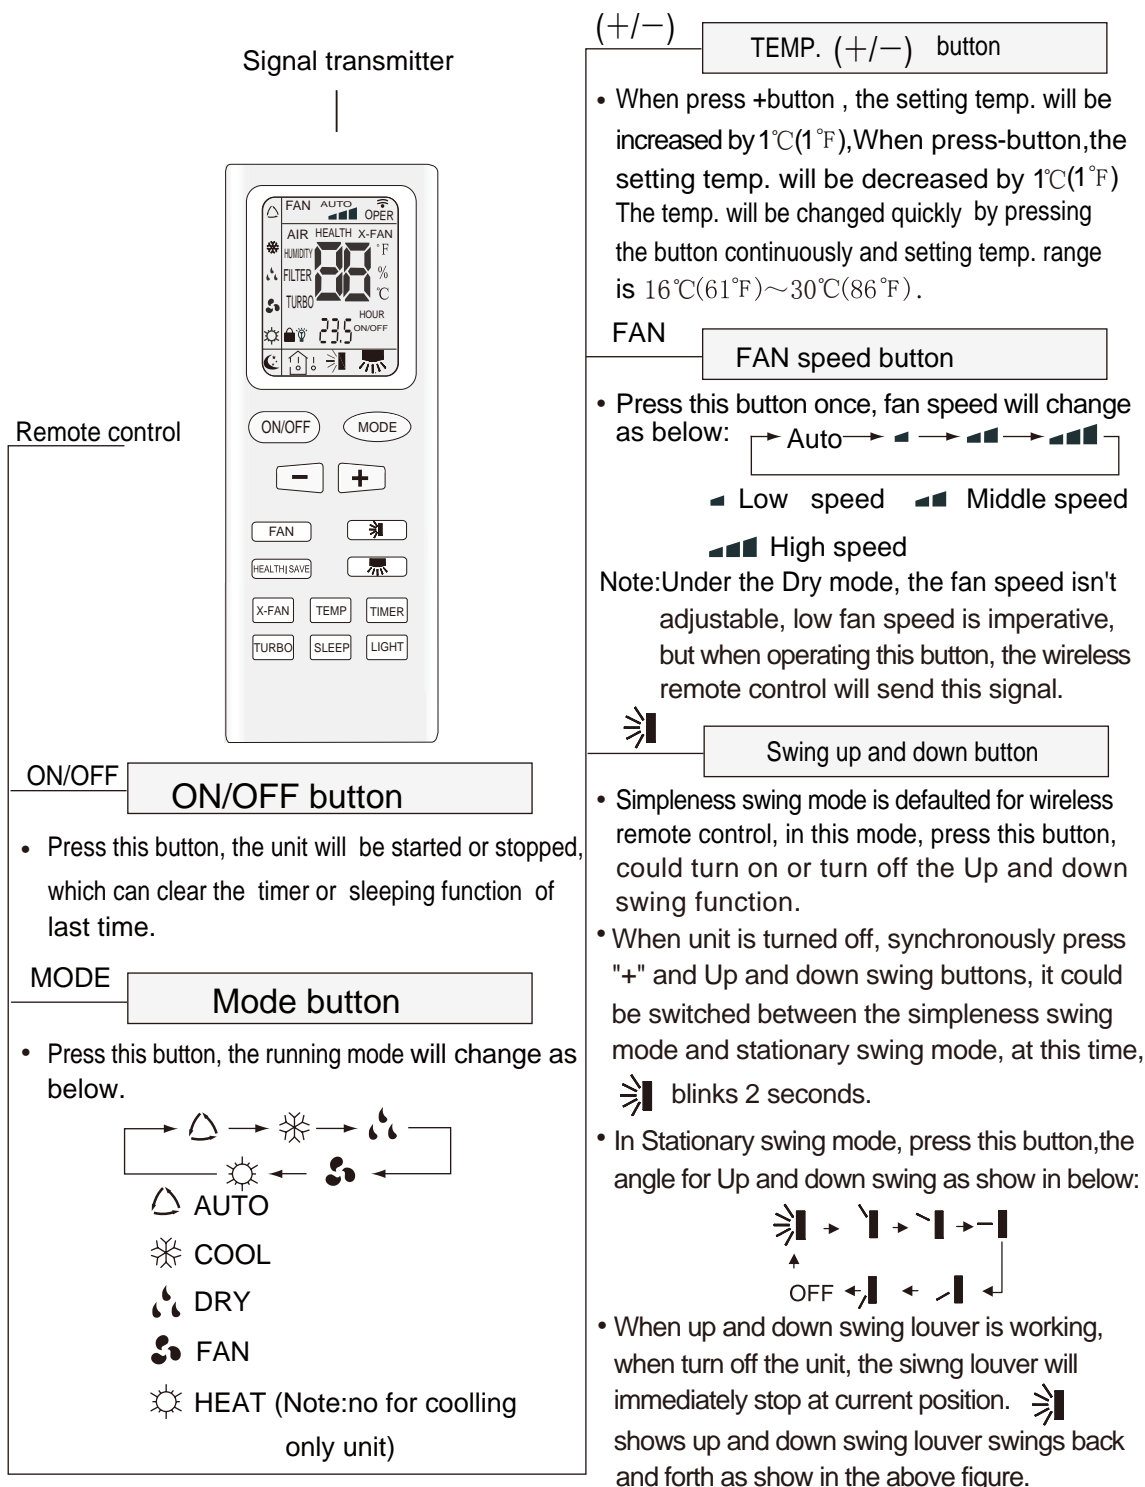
Signal transmitter

FAN AUTO OPER
AIR HEALTH X-FAN
HUMIDITY °F
FILTER 88 %
TURBO ℃
23.5 HOUR ON/OFF

Remote control

ON/OFF MODE
− +
FAN
HEALTH|SAVE
X-FAN TEMP TIMER
TURBO SLEEP LIGHT

ON/OFF
ON/OFF button

• Press this button, the unit will be started or stopped, which can clear the timer or sleeping function of last time.

MODE
Mode button

• Press this button, the running mode will change as below.

AUTO
COOL
DRY
FAN
HEAT (Note:no for coolling only unit)

(+/−)
TEMP. (+/−) button

• When press +button , the setting temp. will be increased by 1℃(1℉),When press-button,the setting temp. will be decreased by 1℃(1℉) The temp. will be changed quickly by pressing the button continuously and setting temp. range is 16℃(61℉)～30℃(86℉).

FAN
FAN speed button

• Press this button once, fan speed will change as below: Auto

Low speed Middle speed

High speed

Note:Under the Dry mode, the fan speed isn't adjustable, low fan speed is imperative, but when operating this button, the wireless remote control will send this signal.

Swing up and down button

• Simpleness swing mode is defaulted for wireless remote control, in this mode, press this button, could turn on or turn off the Up and down swing function.

• When unit is turned off, synchronously press "+" and Up and down swing buttons, it could be switched between the simpleness swing mode and stationary swing mode, at this time, blinks 2 seconds.

• In Stationary swing mode, press this button,the angle for Up and down swing as show in below:

OFF

• When up and down swing louver is working, when turn off the unit, the siwng louver will immediately stop at current position. shows up and down swing louver swings back and forth as show in the above figure.